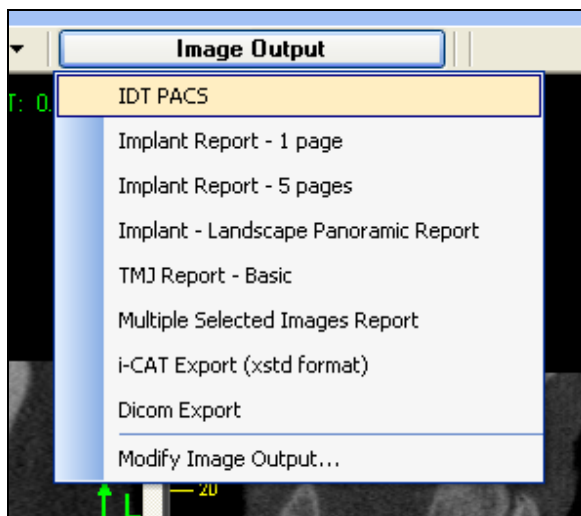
Image Output

T: 0.

IDT PACS

Implant Report - 1 page

Implant Report - 5 pages

Implant - Landscape Panoramic Report

TMJ Report - Basic

Multiple Selected Images Report

i-CAT Export (xstd format)

Dicom Export

Modify Image Output...

L

20